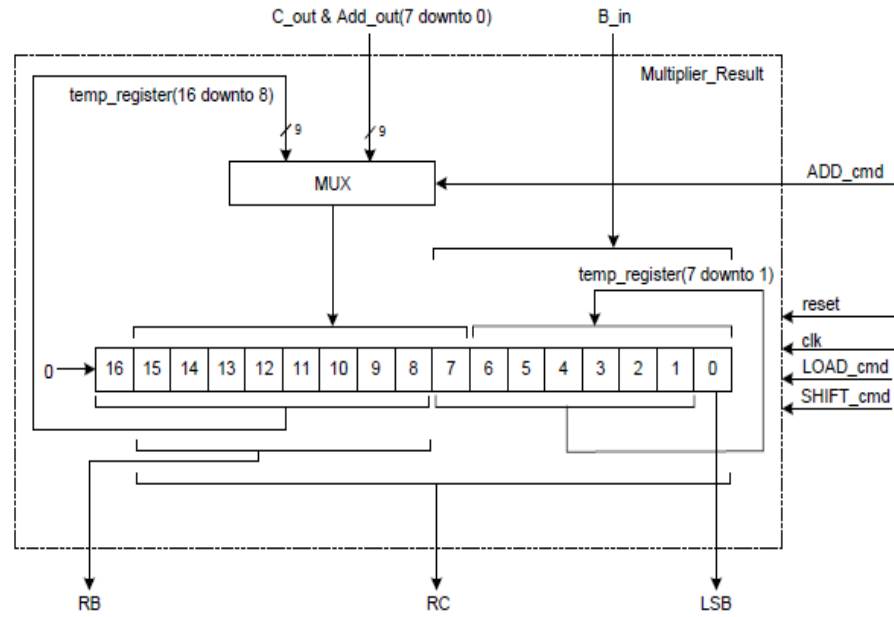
C_out & Add_out(7 downto 0)

B_in

Multiplier_Result

temp_register(16 downto 8)

9

9

MUX

ADD_cmd

temp_register(7 downto 1)

reset

clk

LOAD_cmd

SHIFT_cmd

0

| 16 | 15 | 14 | 13 | 12 | 11 | 10 | 9 | 8 | 7 | 6 | 5 | 4 | 3 | 2 | 1 | 0 |
|---|---|---|---|---|---|---|---|---|---|---|---|---|---|---|---|---|

RB

RC

LSB